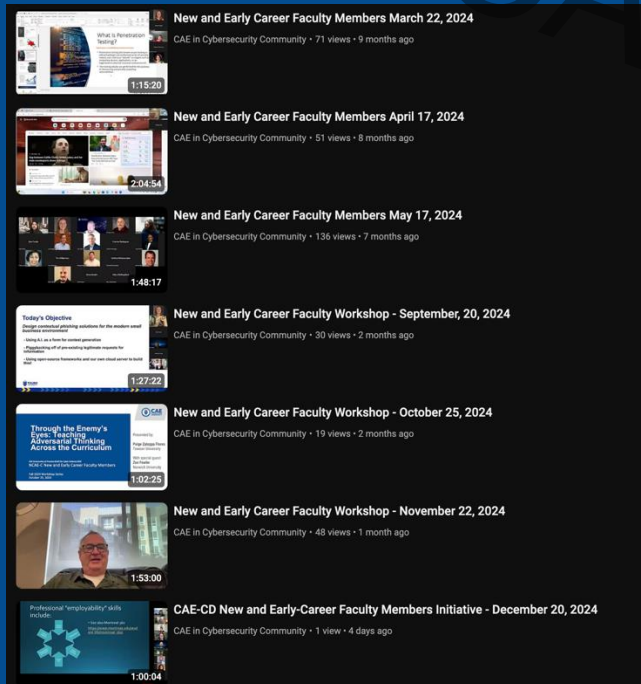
What is Penetration Testing?

1:15:20

New and Early Career Faculty Members March 22, 2024

CAE in Cybersecurity Community • 71 views • 9 months ago

2:04:54

New and Early Career Faculty Members April 17, 2024

CAE in Cybersecurity Community • 51 views • 8 months ago

1:48:17

New and Early Career Faculty Members May 17, 2024

CAE in Cybersecurity Community • 136 views • 7 months ago

Today's Objective

Design contextual phishing solutions for the modern small business environment

1:27:22

New and Early Career Faculty Workshop - September, 20, 2024

CAE in Cybersecurity Community • 30 views • 2 months ago

Through the Enemy's Eyes: Teaching Adversarial Thinking Across the Curriculum

1:02:25

New and Early Career Faculty Workshop - October 25, 2024

CAE in Cybersecurity Community • 19 views • 2 months ago

1:53:00

New and Early Career Faculty Workshop - November 22, 2024

CAE in Cybersecurity Community • 48 views • 1 month ago

Professional "employability" skills include:

1:00:04

CAE-CD New and Early-Career Faculty Members Initiative - December 20, 2024

CAE in Cybersecurity Community • 1 view • 4 days ago